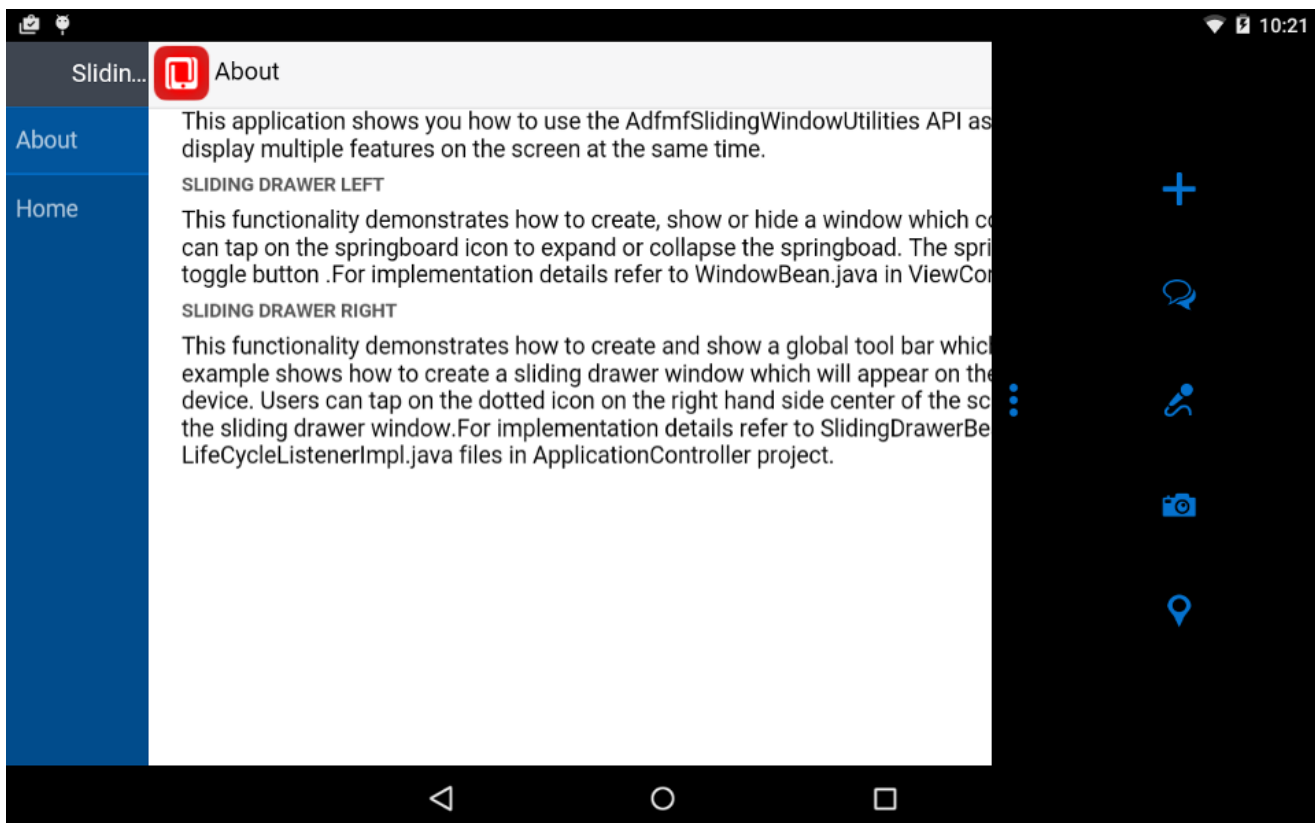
10:21

Slidin...

About

About

Home

This application shows you how to use the AdfmfSlidingWindowUtilities API as display multiple features on the screen at the same time.

SLIDING DRAWER LEFT

This functionality demonstrates how to create, show or hide a window which c can tap on the springboard icon to expand or collapse the springboad. The spri toggle button .For implementation details refer to WindowBean.java in ViewCo

SLIDING DRAWER RIGHT

This functionality demonstrates how to create and show a global tool bar which example shows how to create a sliding drawer window which will appear on the device. Users can tap on the dotted icon on the right hand side center of the sc the sliding drawer window.For implementation details refer to SlidingDrawerBe LifeCycleListenerImpl.java files in ApplicationController project.